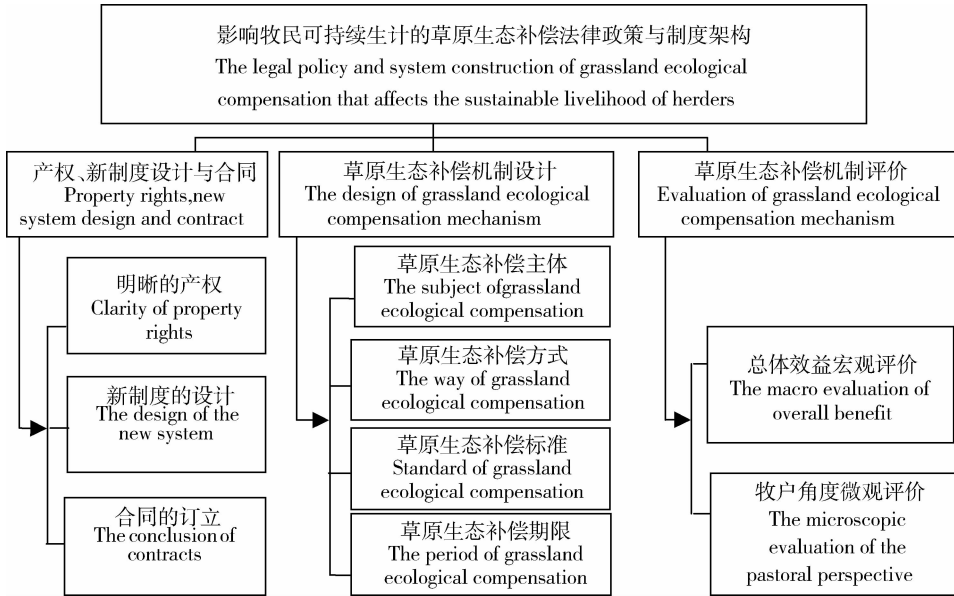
影响牧民可持续生计的草原生态补偿法律政策与制度架构
The legal policy and system construction of grassland ecological compensation that affects the sustainable livelihood of herders

产权、新制度设计与合同
Property rights,new system design and contract

明晰的产权
Clarity of property rights

新制度的设计
The design of the new system

合同的订立
The conclusion of contracts

草原生态补偿机制设计
The design of grassland ecological compensation mechanism

草原生态补偿主体
The subject ofgrassland ecological compensation

草原生态补偿方式
The way of grassland ecological compensation

草原生态补偿标准
Standard of grassland ecological compensation

草原生态补偿期限
The period of grassland ecological compensation

草原生态补偿机制评价
Evaluation of grassland ecological compensation mechanism

总体效益宏观评价
The macro evaluation of overall benefit

牧户角度微观评价
The microscopic evaluation of the pastoral perspective